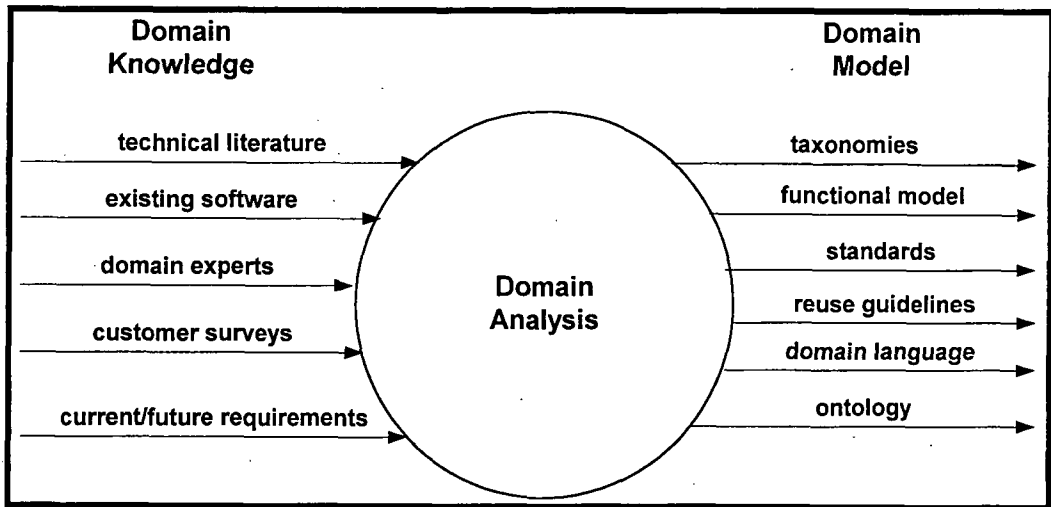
Domain Knowledge

technical literature

existing software

domain experts

customer surveys

current/future requirements

Domain Analysis

Domain Model

taxonomies

functional model

standards

reuse guidelines

domain language

ontology